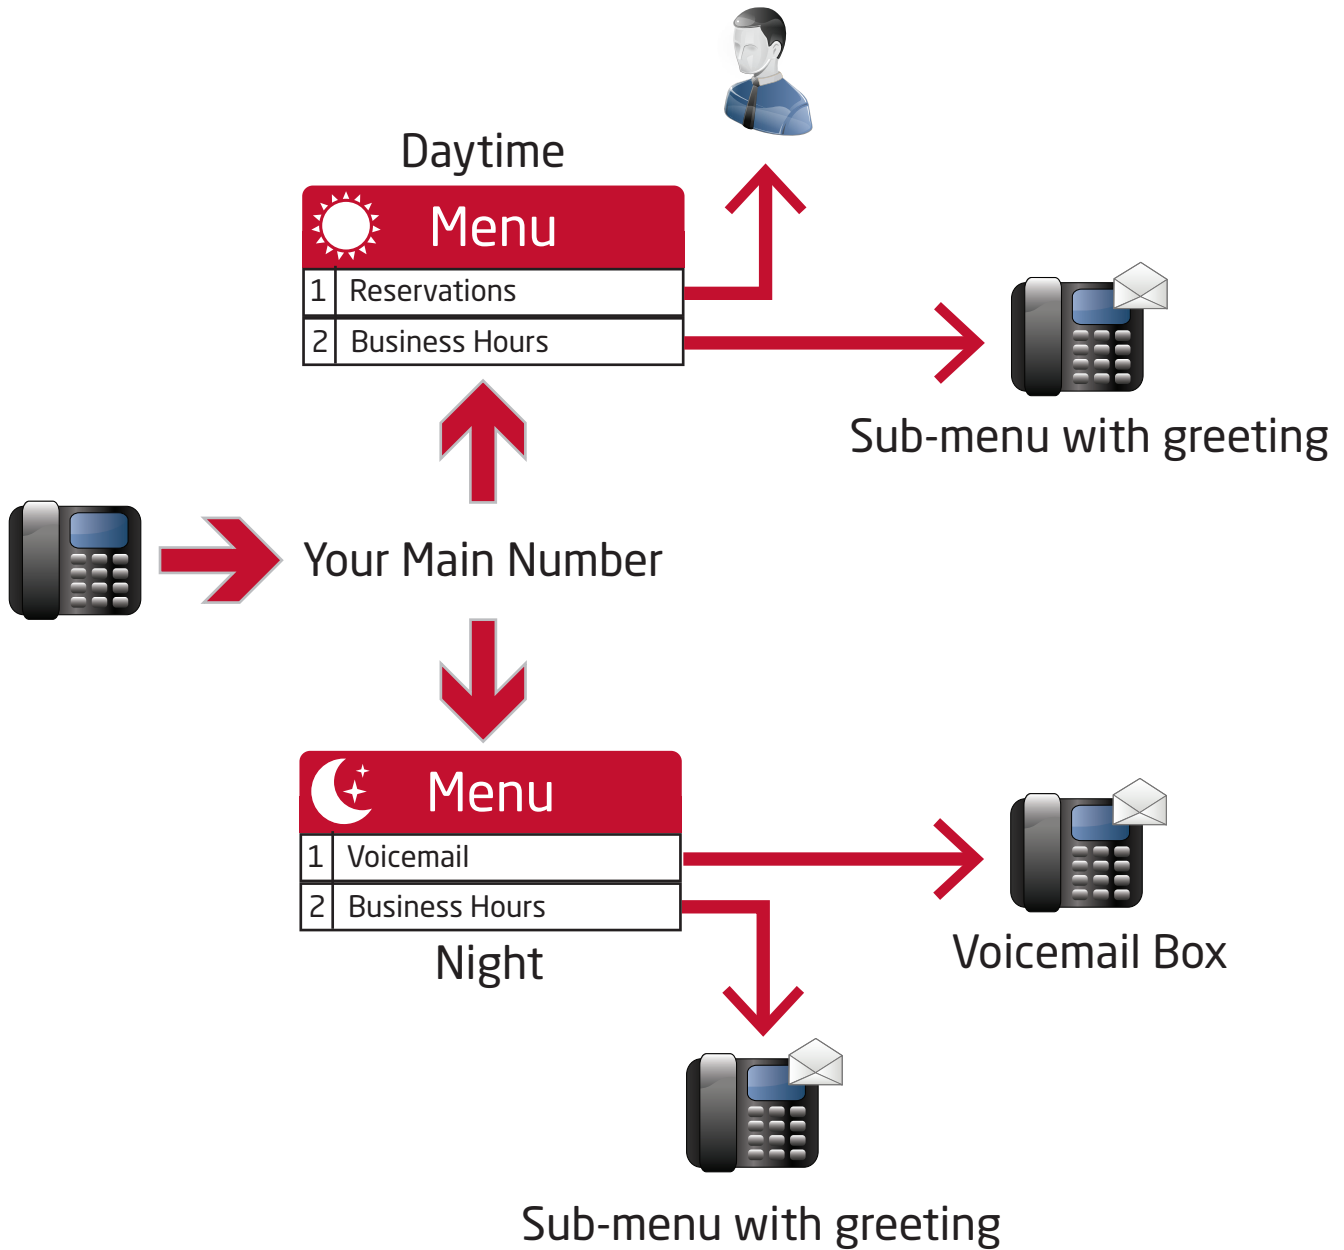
Daytime

Menu

| 1 | Reservations |
|---|---|
| 2 | Business Hours |

Sub-menu with greeting

Your Main Number

Menu

| 1 | Voicemail |
|---|---|
| 2 | Business Hours |

Night

Voicemail Box

Sub-menu with greeting